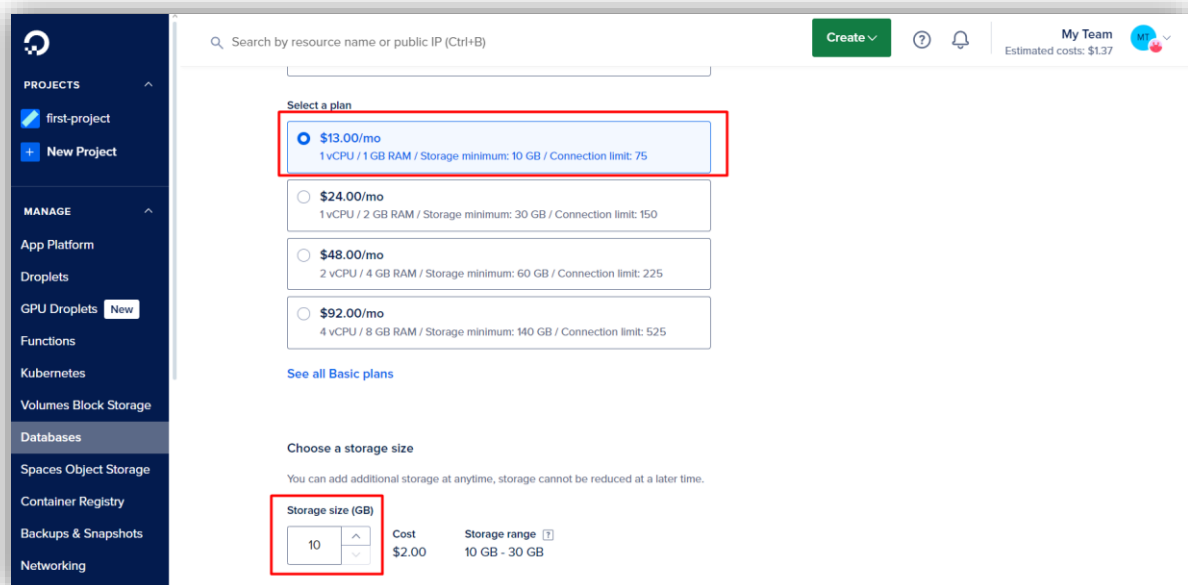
Search by resource name or public IP (Ctrl+B)

Create

My Team
Estimated costs: $1.37

MT

PROJECTS

first-project

New Project

MANAGE

App Platform

Droplets

GPU Droplets New

Functions

Kubernetes

Volumes Block Storage

Databases

Spaces Object Storage

Container Registry

Backups & Snapshots

Networking

Select a plan

$13.00/mo
1 vCPU / 1 GB RAM / Storage minimum: 10 GB / Connection limit: 75

$24.00/mo
1 vCPU / 2 GB RAM / Storage minimum: 30 GB / Connection limit: 150

$48.00/mo
2 vCPU / 4 GB RAM / Storage minimum: 60 GB / Connection limit: 225

$92.00/mo
4 vCPU / 8 GB RAM / Storage minimum: 140 GB / Connection limit: 525

See all Basic plans

Choose a storage size

You can add additional storage at anytime, storage cannot be reduced at a later time.

Storage size (GB)

10

Cost
$2.00

Storage range ?
10 GB - 30 GB